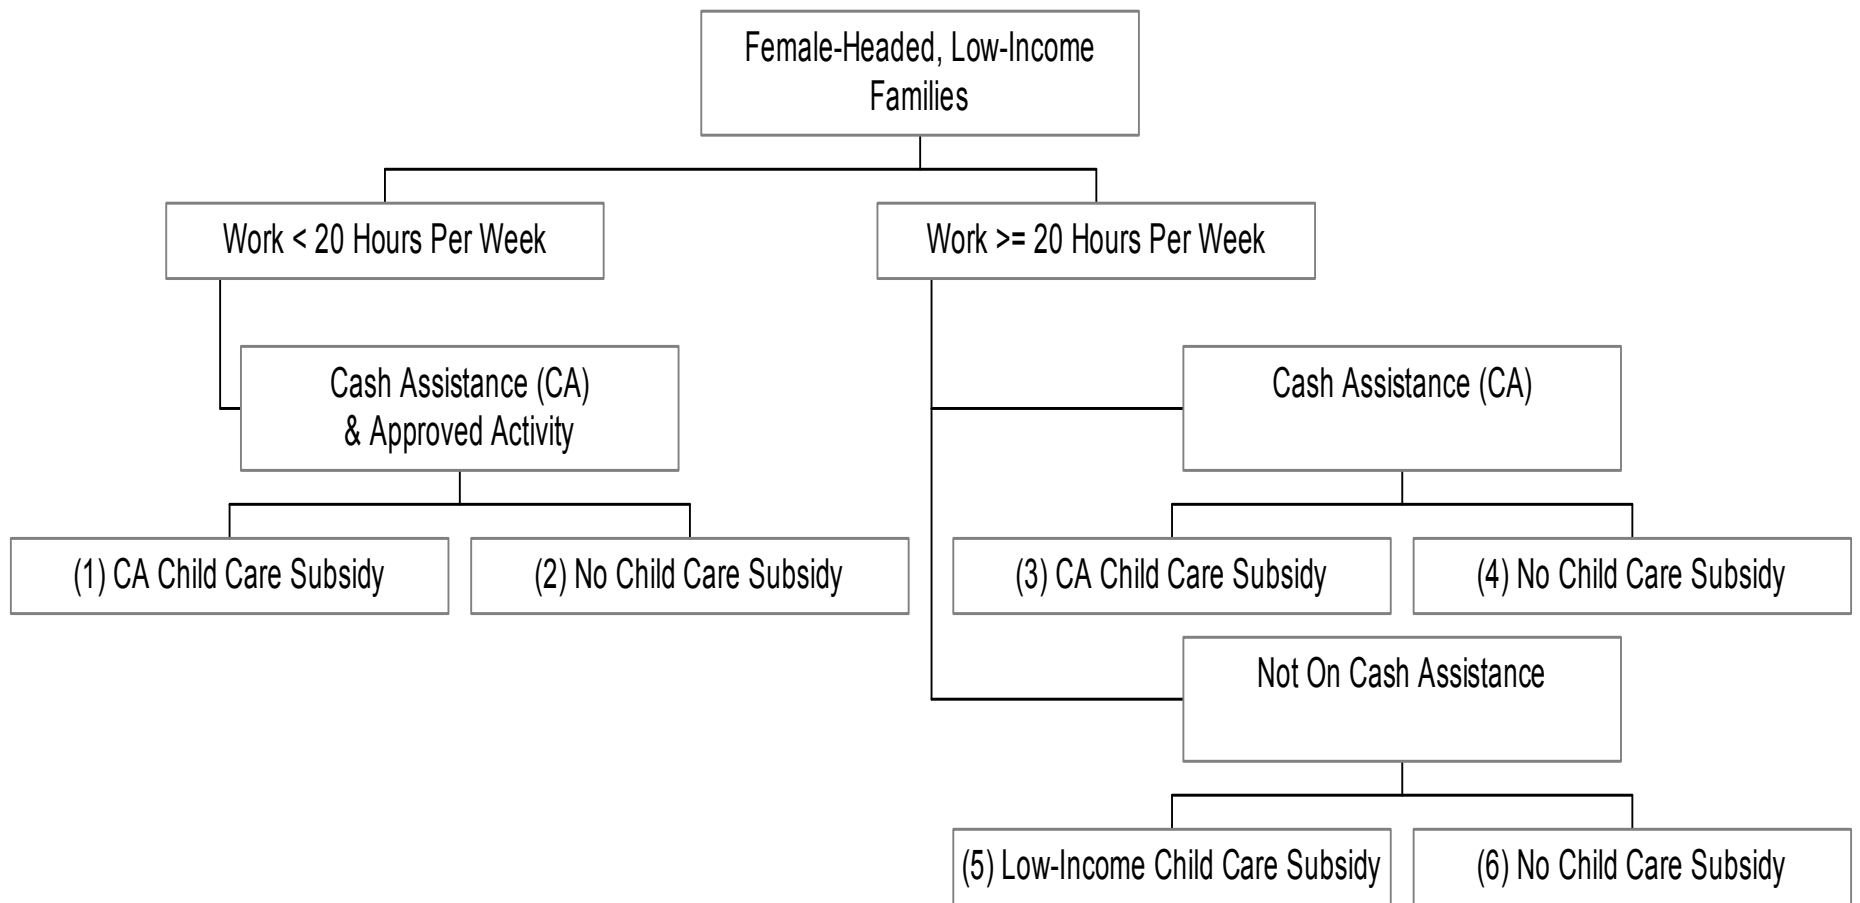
Female-Headed, Low-Income Families

Work < 20 Hours Per Week

Work >= 20 Hours Per Week

Cash Assistance (CA) & Approved Activity

Cash Assistance (CA)

(1) CA Child Care Subsidy

(2) No Child Care Subsidy

(3) CA Child Care Subsidy

(4) No Child Care Subsidy

Not On Cash Assistance

(5) Low-Income Child Care Subsidy

(6) No Child Care Subsidy